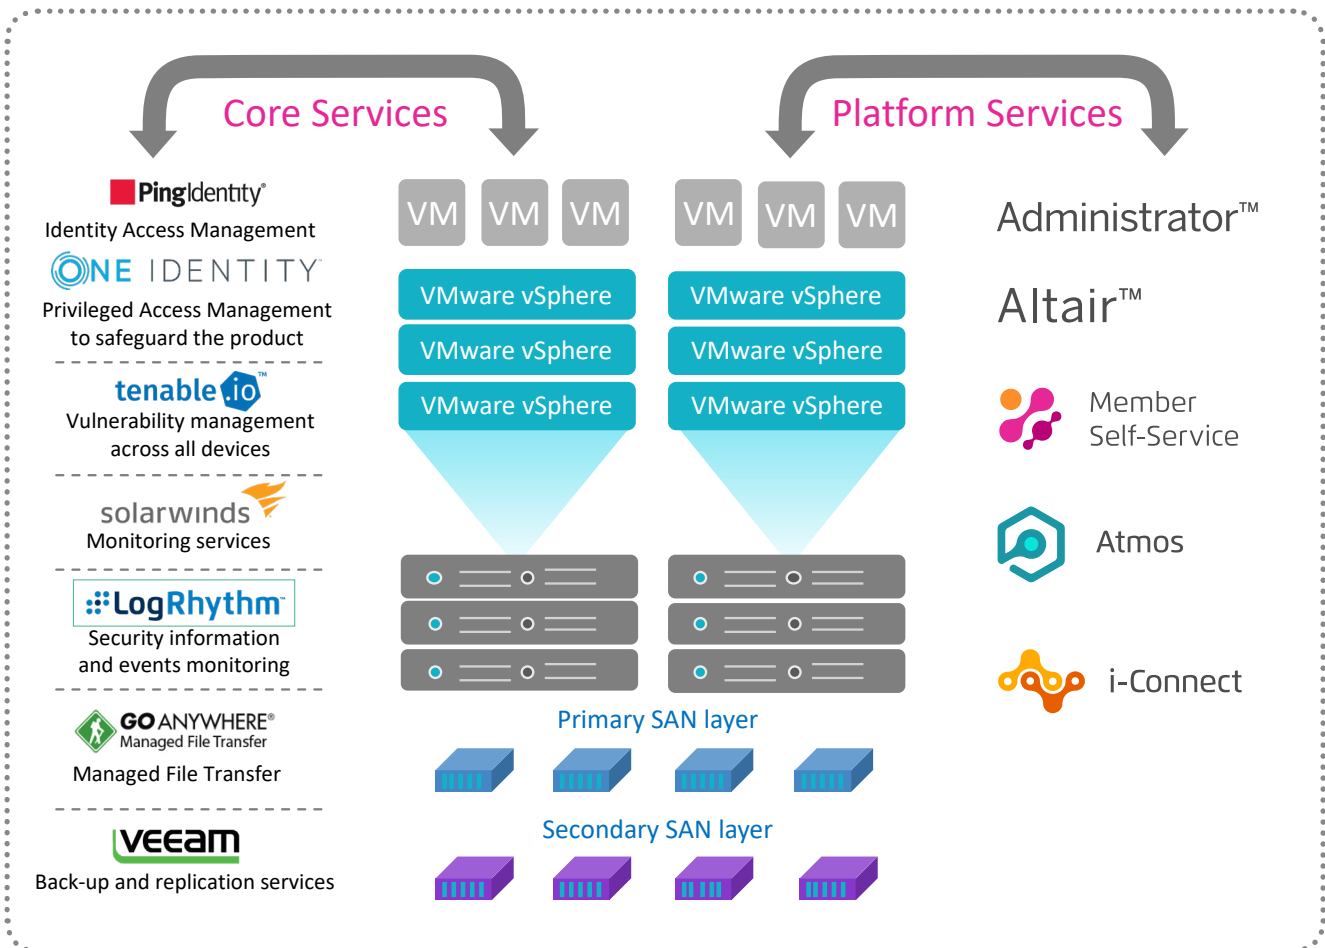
Core Services

Platform Services

PingIdentity®
Identity Access Management

ONE IDENTITY
Privileged Access Management to safeguard the product

tenable.io™
Vulnerability management across all devices

solarwinds
Monitoring services

LogRhythm™
Security information and events monitoring

GO ANYWHERE®
Managed File Transfer
Managed File Transfer

VEEAM
Back-up and replication services

VM VM VM
VMware vSphere
VMware vSphere
VMware vSphere

VM VM VM
VMware vSphere
VMware vSphere
VMware vSphere

Primary SAN layer

Secondary SAN layer

Administrator™

Altair™

Member Self-Service

Atmos

i-Connect